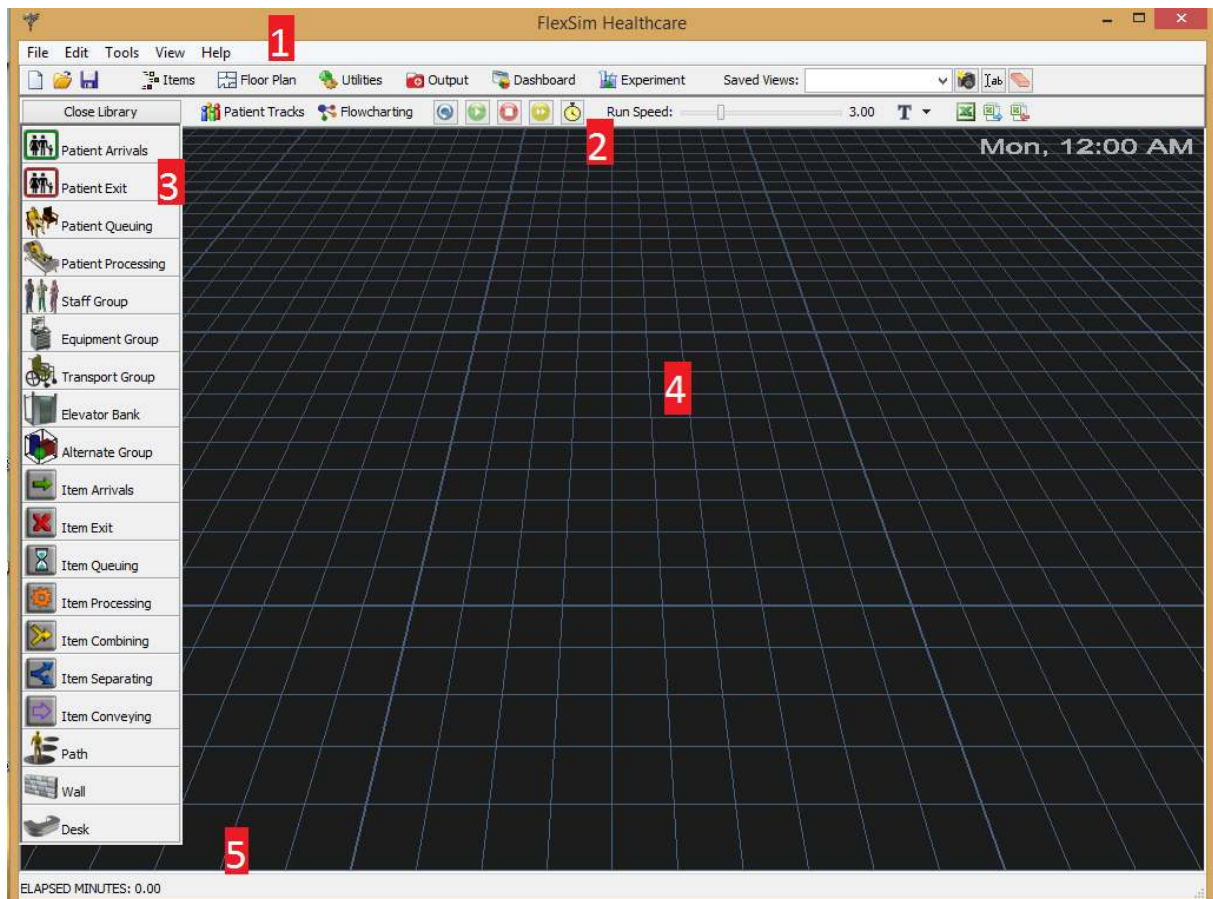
FlexSim Healthcare

File Edit Tools View Help

1

Items Floor Plan Utilities Output Dashboard Experiment Saved Views:

Close Library

Patient Tracks Flowcharting Run Speed: 3.00

2

Mon, 12:00 AM

Patient Arrivals
Patient Exit
Patient Queuing
Patient Processing
Staff Group
Equipment Group
Transport Group
Elevator Bank
Alternate Group
Item Arrivals
Item Exit
Item Queuing
Item Processing
Item Combining
Item Separating
Item Conveying
Path
Wall
Desk

3

4

5

ELAPSED MINUTES: 0.00